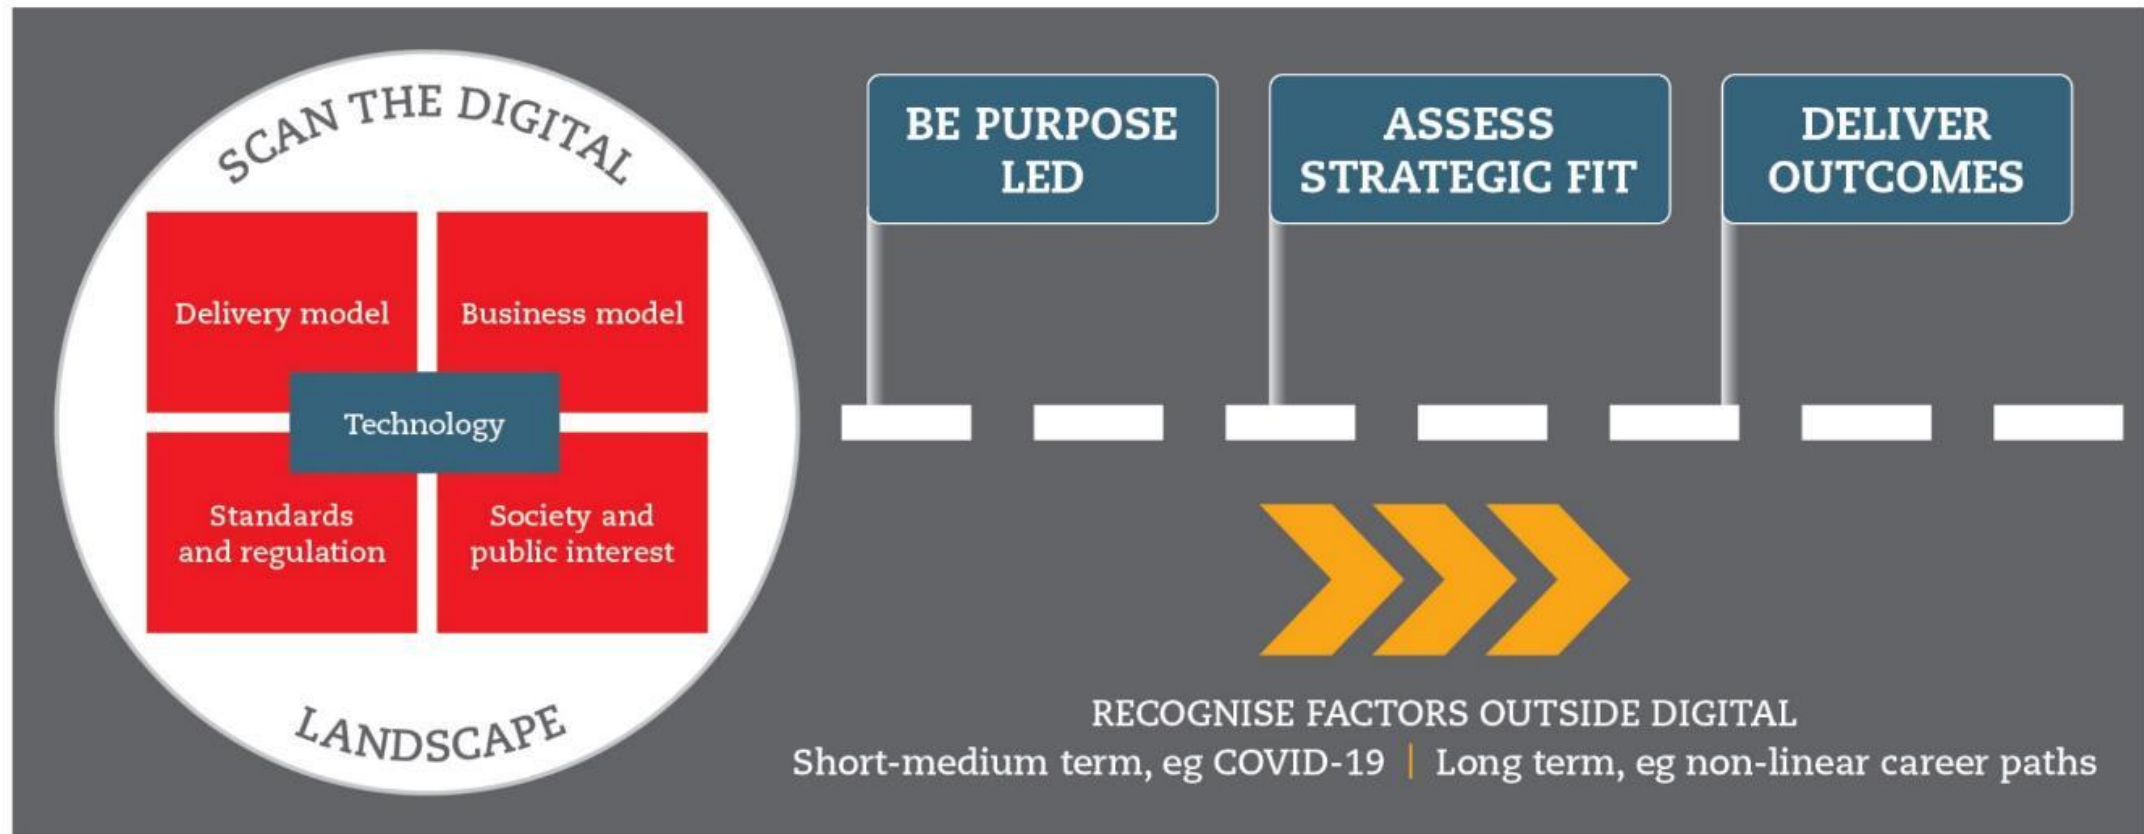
SCAN THE DIGITAL

Delivery model

Business model

Technology

Standards and regulation

Society and public interest

LANDSCAPE

BE PURPOSE LED

ASSESS STRATEGIC FIT

DELIVER OUTCOMES

RECOGNISE FACTORS OUTSIDE DIGITAL

Short-medium term, eg COVID-19 | Long term, eg non-linear career paths